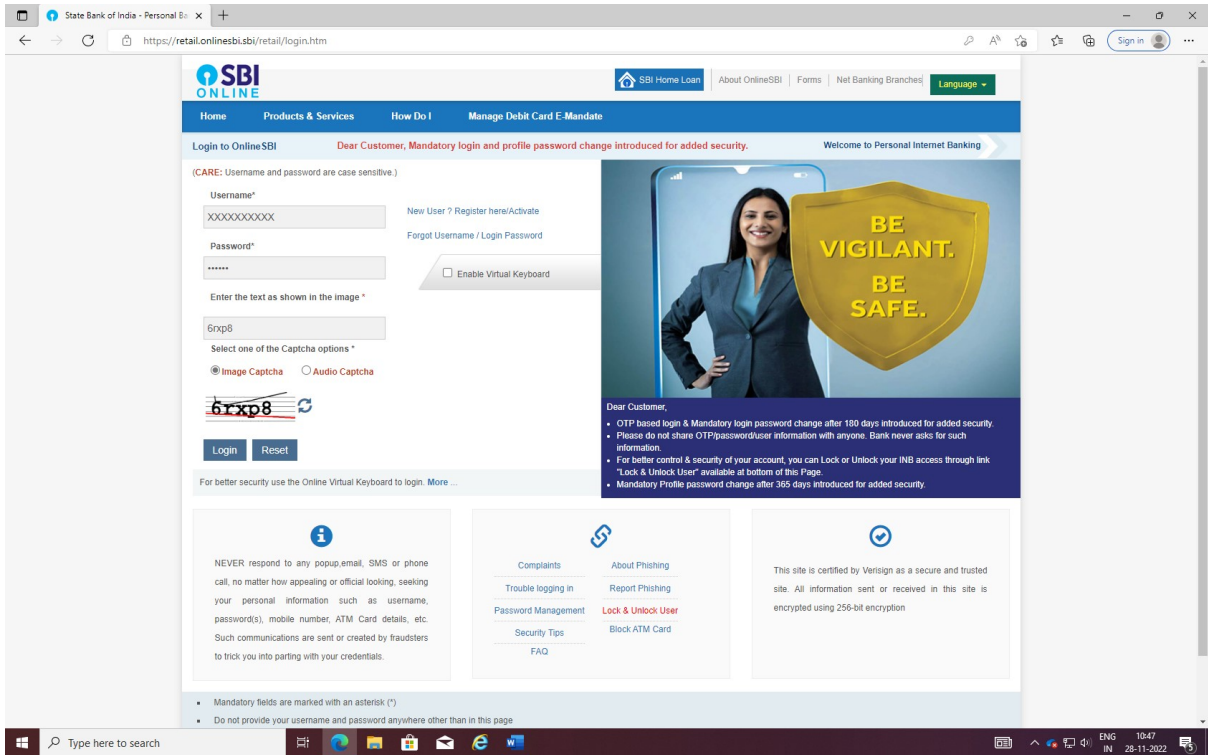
State Bank of India - Personal Ba ×
https://retail.onlinesbi.sbi/retail/login.htm
Sign in

SBI ONLINE
SBI Home Loan | About OnlineSBI | Forms | Net Banking Branches | Language

Home | Products & Services | How Do I | Manage Debit Card E-Mandate

Login to OnlineSBI
Dear Customer, Mandatory login and profile password change introduced for added security.
Welcome to Personal Internet Banking

(CARE: Username and password are case sensitive.)

Username*
XXXXXXXXXX
New User ? Register here/Activate
Forgot Username / Login Password
Password*
••••••
Enable Virtual Keyboard
Enter the text as shown in the image *
6rxp8
Select one of the Captcha options *
Image Captcha
Audio Captcha
6rxp8
Login
Reset

For better security use the Online Virtual Keyboard to login. More ...

BE VIGILANT. BE SAFE.

Dear Customer,
- OTP based login & Mandatory login password change after 180 days introduced for added security.
- Please do not share OTP/password/user information with anyone. Bank never asks for such information.
- For better control & security of your account, you can Lock or Unlock your INB access through link "Lock & Unlock User" available at bottom of this Page.
- Mandatory Profile password change after 365 days introduced for added security.

NEVER respond to any popup,email, SMS or phone call, no matter how appealing or official looking, seeking your personal information such as username, password(s), mobile number, ATM Card details, etc. Such communications are sent or created by fraudsters to trick you into parting with your credentials.

Complaints
About Phishing
Trouble logging in
Report Phishing
Password Management
Lock & Unlock User
Security Tips
Block ATM Card
FAQ

This site is certified by Verisign as a secure and trusted site. All information sent or received in this site is encrypted using 256-bit encryption

- Mandatory fields are marked with an asterisk (*)
- Do not provide your username and password anywhere other than in this page

Type here to search
ENG IN 10:47 28-11-2022